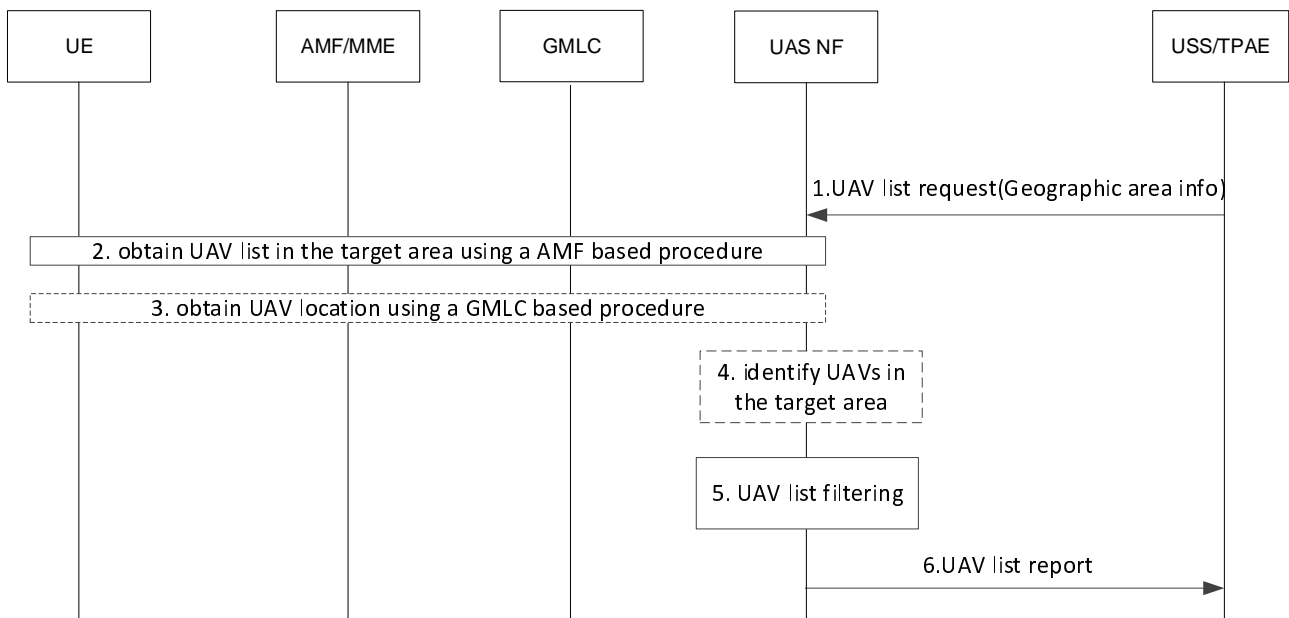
UE

AMF/MME

GMLC

UAS NF

USS/TPAE

1.UAV list request(Geographic area info)

2. obtain UAV list in the target area using a AMF based procedure

3. obtain UAV location using a GMLC based procedure

4. identify UAVs in the target area

5. UAV list filtering

6.UAV list report